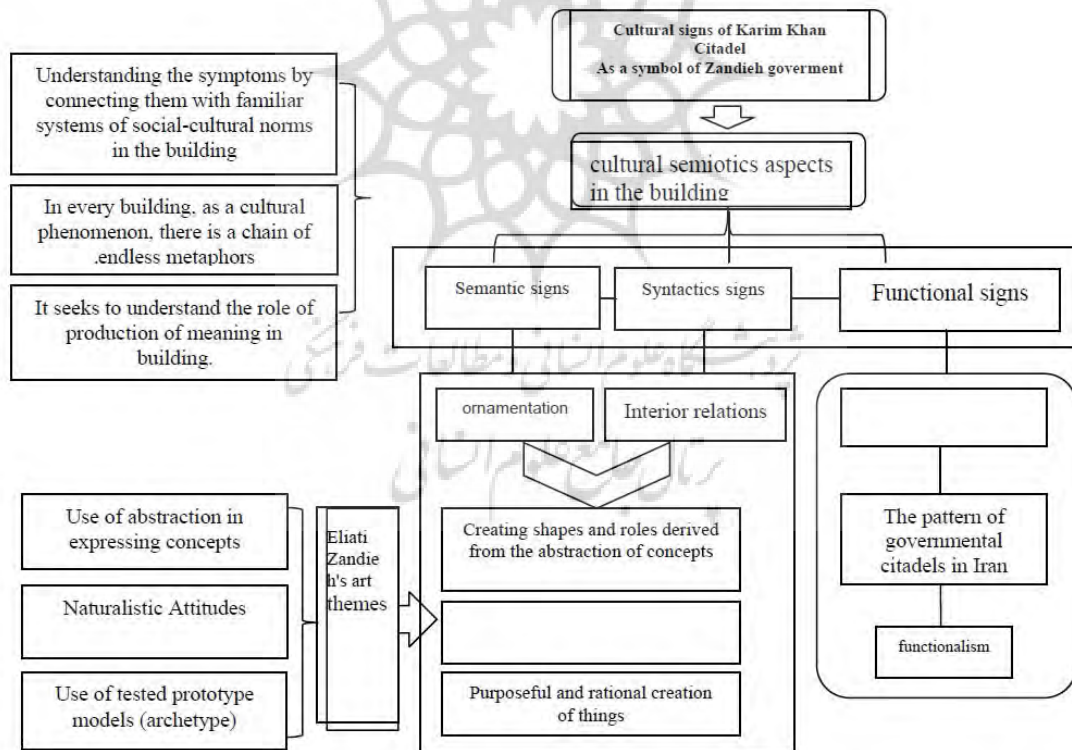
Cultural signs of Karim Khan Citadel
As a symbol of Zandieh goverment

Understanding the symptoms by connecting them with familiar systems of social-cultural norms in the building

In every building, as a cultural phenomenon, there is a chain of .endless metaphors

It seeks to understand the role of production of meaning in building.

cultural semiotics aspects in the building

Semantic signs

Syntactics signs

Functional signs

ornamentation

Interior relations

Use of abstraction in expressing concepts

Naturalistic Attitudes

Use of tested prototype models (archetype)

Eliati Zandieh's art themes

Creating shapes and roles derived from the abstraction of concepts

Purposeful and rational creation of things

The pattern of governmental citadels in Iran

functionalism